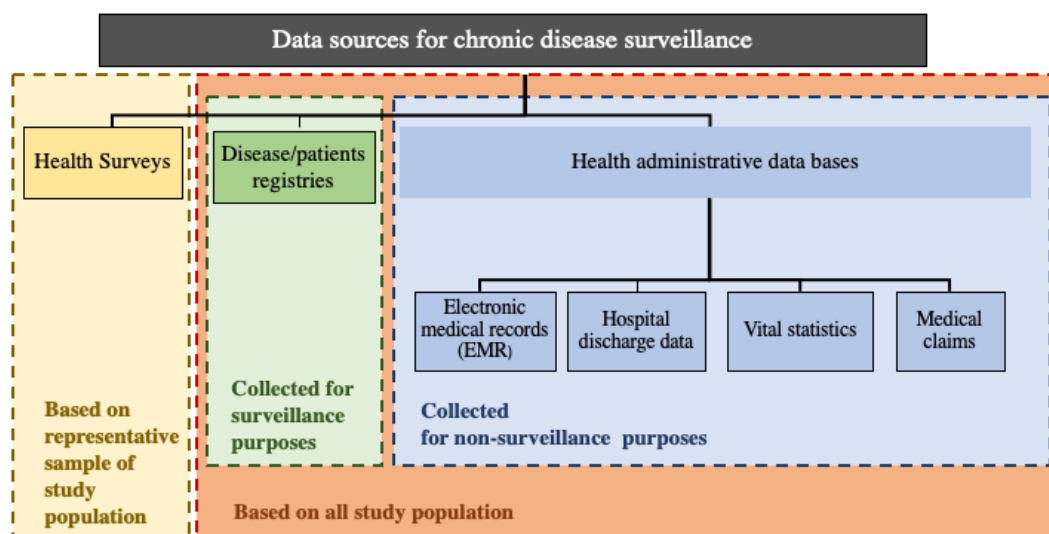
Data sources for chronic disease surveillance

Health Surveys

Disease/patients registries

Health administrative data bases

Electronic medical records (EMR)

Hospital discharge data

Vital statistics

Medical claims

Based on representative sample of study population

Collected for surveillance purposes

Collected for non-surveillance purposes

Based on all study population